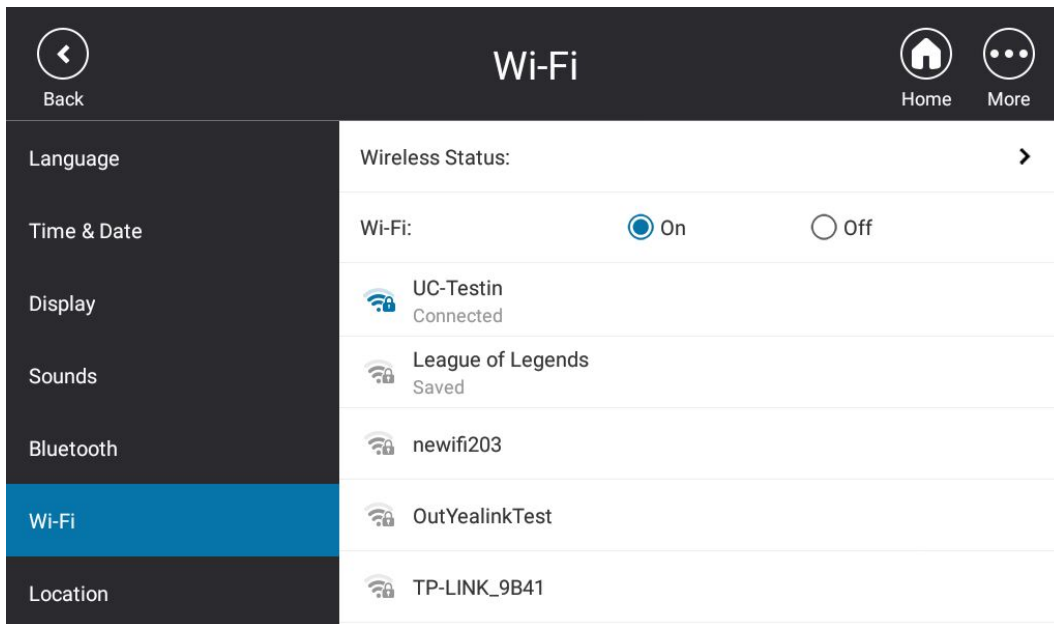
Back

Wi-Fi

Home

More

Language

Time & Date

Display

Sounds

Bluetooth

Wi-Fi

Location

Wireless Status:

Wi-Fi: On Off

UC-Testin
Connected

League of Legends
Saved

newifi203

OutYealinkTest

TP-LINK_9B41